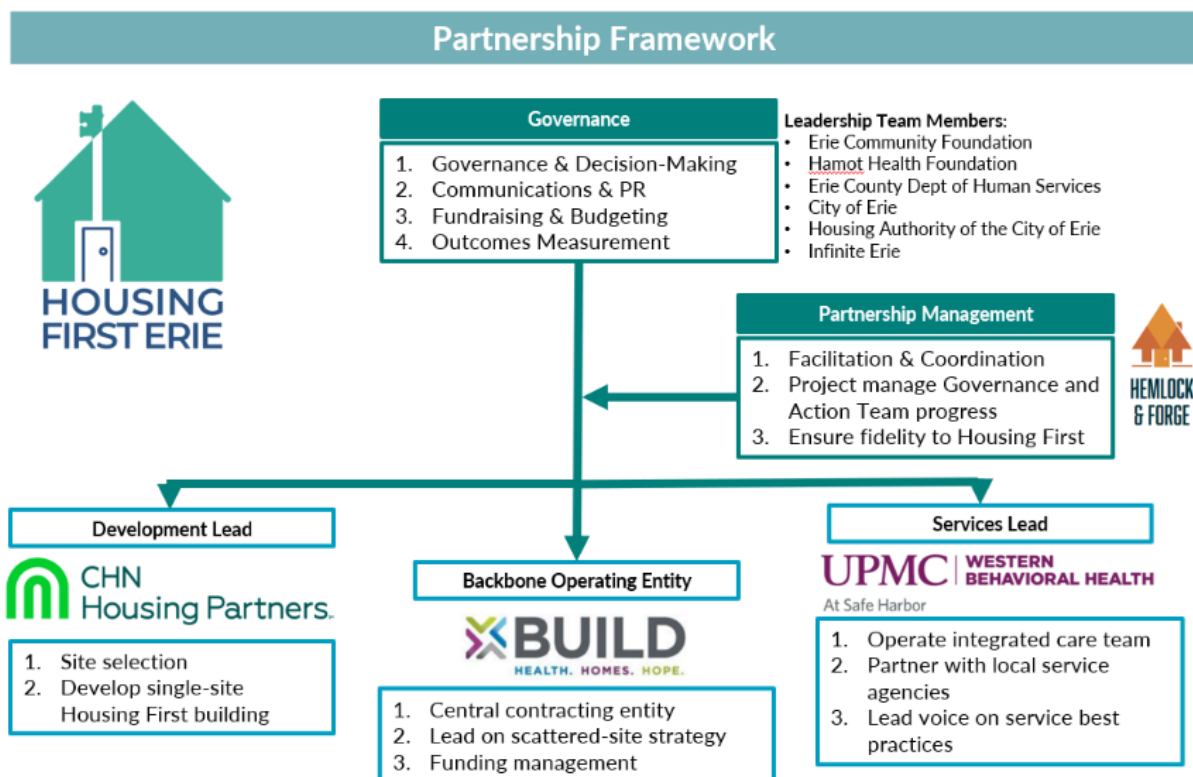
Partnership Framework

HOUSING FIRST ERIE

Governance

1. Governance & Decision-Making
2. Communications & PR
3. Fundraising & Budgeting
4. Outcomes Measurement

Leadership Team Members:
- Erie Community Foundation
- Hamot Health Foundation
- Erie County Dept of Human Services
- City of Erie
- Housing Authority of the City of Erie
- Infinite Erie

Partnership Management

1. Facilitation & Coordination
2. Project manage Governance and Action Team progress
3. Ensure fidelity to Housing First

HEMLOCK & FORGE

Development Lead

CHN Housing Partners

1. Site selection
2. Develop single-site Housing First building

Backbone Operating Entity

BUILD
HEALTH. HOMES. HOPE.

1. Central contracting entity
2. Lead on scattered-site strategy
3. Funding management

Services Lead

UPMC | WESTERN BEHAVIORAL HEALTH
At Safe Harbor

1. Operate integrated care team
2. Partner with local service agencies
3. Lead voice on service best practices